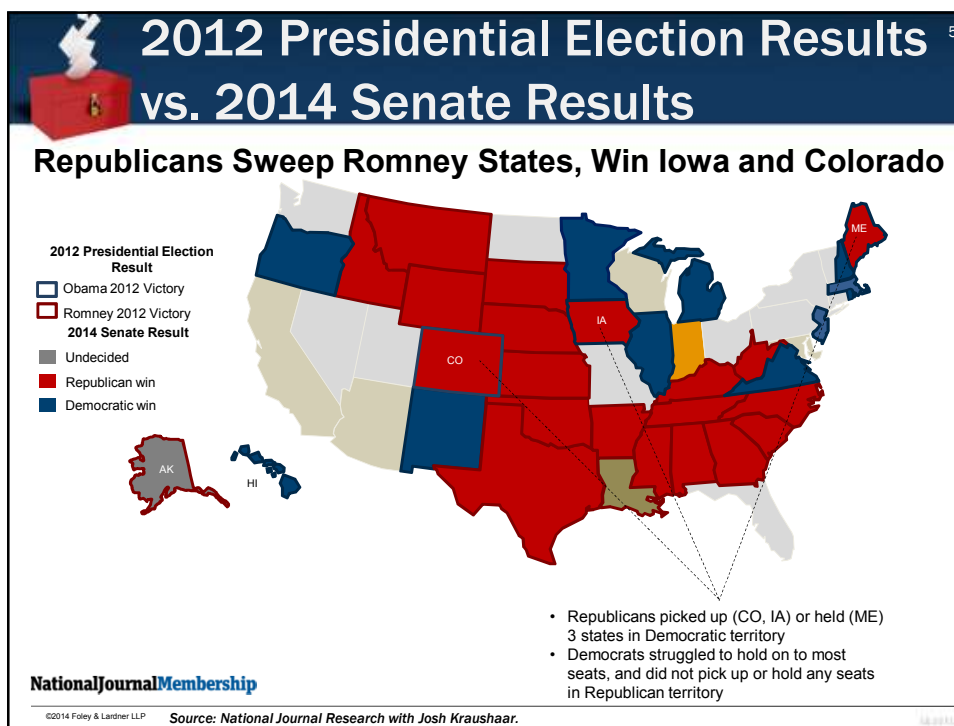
2012 Presidential Election Results vs. 2014 Senate Results

5

Republicans Sweep Romney States, Win Iowa and Colorado

2012 Presidential Election Result
Obama 2012 Victory
Romney 2012 Victory
2014 Senate Result
Undecided
Republican win
Democratic win

ME
IA
CO
AK
HI

• Republicans picked up (CO, IA) or held (ME) 3 states in Democratic territory
• Democrats struggled to hold on to most seats, and did not pick up or hold any seats in Republican territory

NationalJournalMembership

©2014 Foley & Lardner LLP
Source: National Journal Research with Josh Kraushaar.